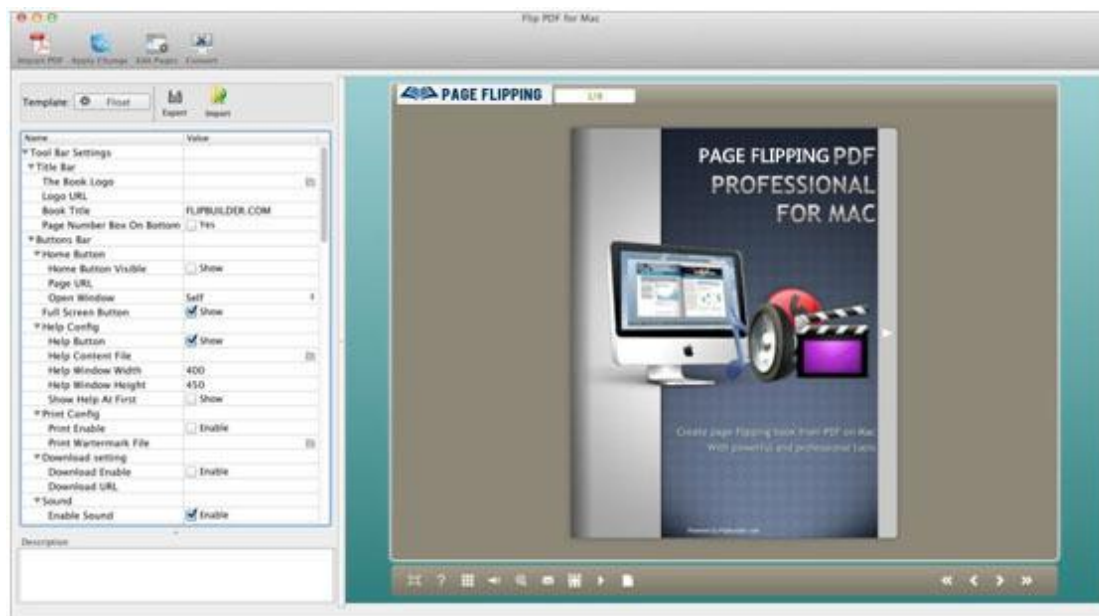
Flip PDF for Mac

Import PDF Apply Change Edit Pages Convert

Template: Float Export Import

| Name | Value |
|---|---|
| Tool Bar Settings | |
| Title Bar | |
| The Book Logo | |
| Logo URL | |
| Book Title | FLIPBUILDER.COM |
| Page Number Box On Bottom | Yes |
| Buttons Bar | |
| Home Button | |
| Home Button Visible | Show |
| Page URL | |
| Open Window | Self |
| Full Screen Button | Show |
| Help Config | |
| Help Button | Show |
| Help Content File | |
| Help Window Width | 400 |
| Help Window Height | 450 |
| Show Help At First | Show |
| Print Config | |
| Print Enable | Enable |
| Print Wartermark File | |
| Download setting | |
| Download Enable | Enable |
| Download URL | |
| Sound | |
| Enable Sound | Enable |

Description

PAGE FLIPPING 1/8

PAGE FLIPPING PDF PROFESSIONAL FOR MAC

Create page flipping book from PDF on Mac With powerful and professional tools

Powered by FlipBuilder.com